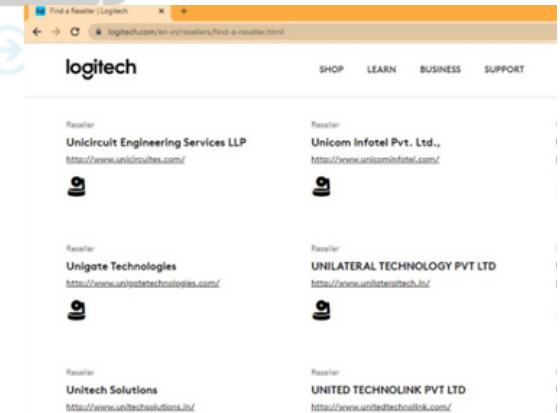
Find a Reseller | Logitech

logitech.com/en-in/resellers/find-a-reseller.html

logitech

SHOP LEARN BUSINESS SUPPORT

Reseller
Unicircuit Engineering Services LLP
http://www.unicircuites.com/

Reseller
Unicom Infotel Pvt. Ltd.,
http://www.unicominfotel.com/

Reseller
Unigate Technologies
http://www.unigatetechnologies.com/

Reseller
UNILATERAL TECHNOLOGY PVT LTD
http://www.unilateraltech.in/

Reseller
Unitech Solutions
http://www.unitechsolutions.in/

Reseller
UNITED TECHNOLINK PVT LTD
http://www.unitedtechnolink.com/